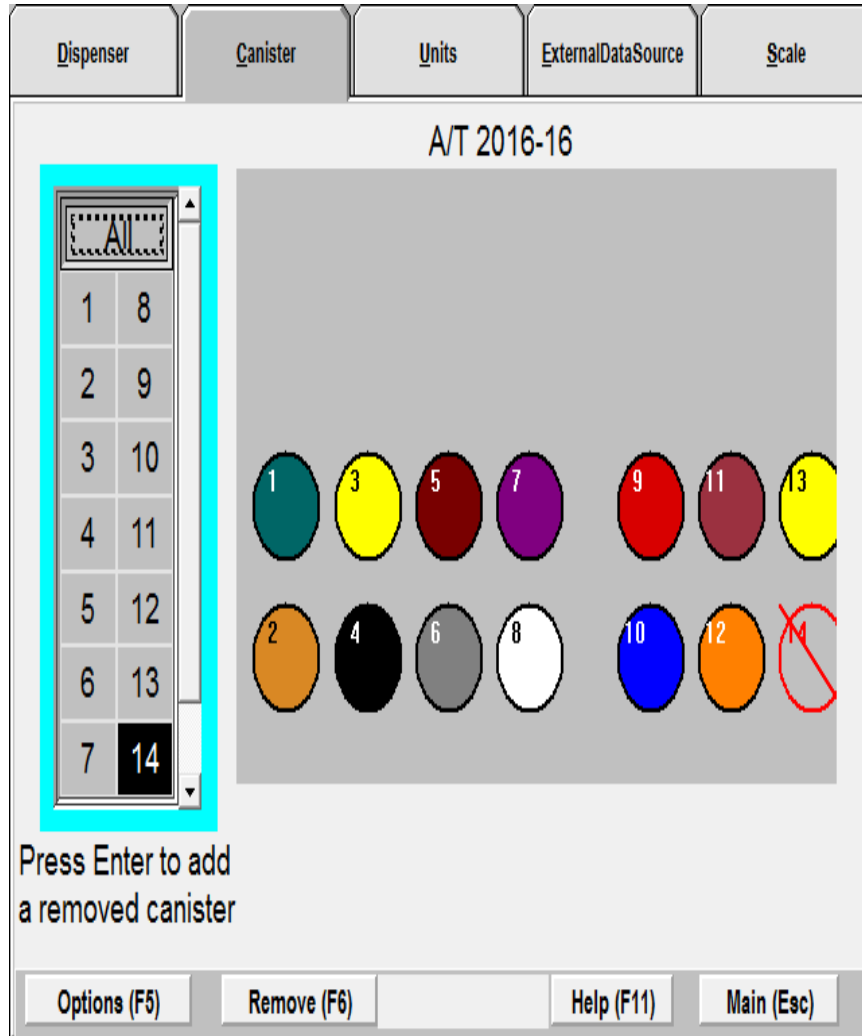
Dispenser | Canister | Units | ExternalDataSource | Scale

A/T 2016-16

All

| 1 | 8 |
|---|---|
| 2 | 9 |
| 3 | 10 |
| 4 | 11 |
| 5 | 12 |
| 6 | 13 |
| 7 | 14 |

1 3 5 7 9 11 13

2 4 6 8 10 12 14

Press Enter to add a removed canister

Options (F5) | Remove (F6) | Help (F11) | Main (Esc)